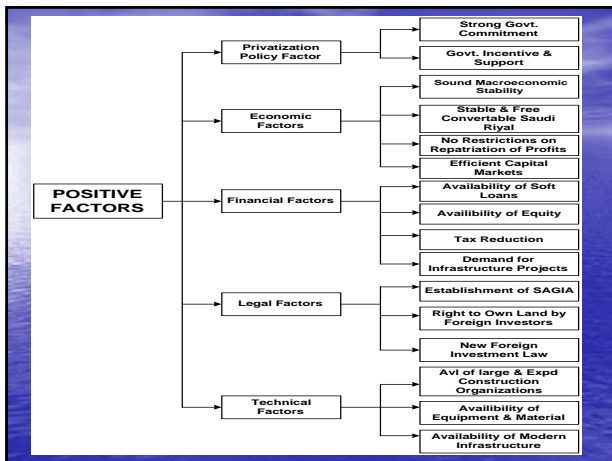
POSITIVE FACTORS

Privatization Policy Factor

Strong Govt. Commitment

Govt. Incentive & Support

Economic Factors

Sound Macroeconomic Stability

Stable & Free Convertable Saudi Riyal

No Restrictions on Repatriation of Profits

Efficient Capital Markets

Financial Factors

Availability of Soft Loans

Availibility of Equity

Tax Reduction

Demand for Infrastructure Projects

Legal Factors

Establishment of SAGIA

Right to Own Land by Foreign Investors

New Foreign Investment Law

Technical Factors

Avl of large & Expd Construction Organizations

Availibility of Equipment & Material

Availability of Modern Infrastructure